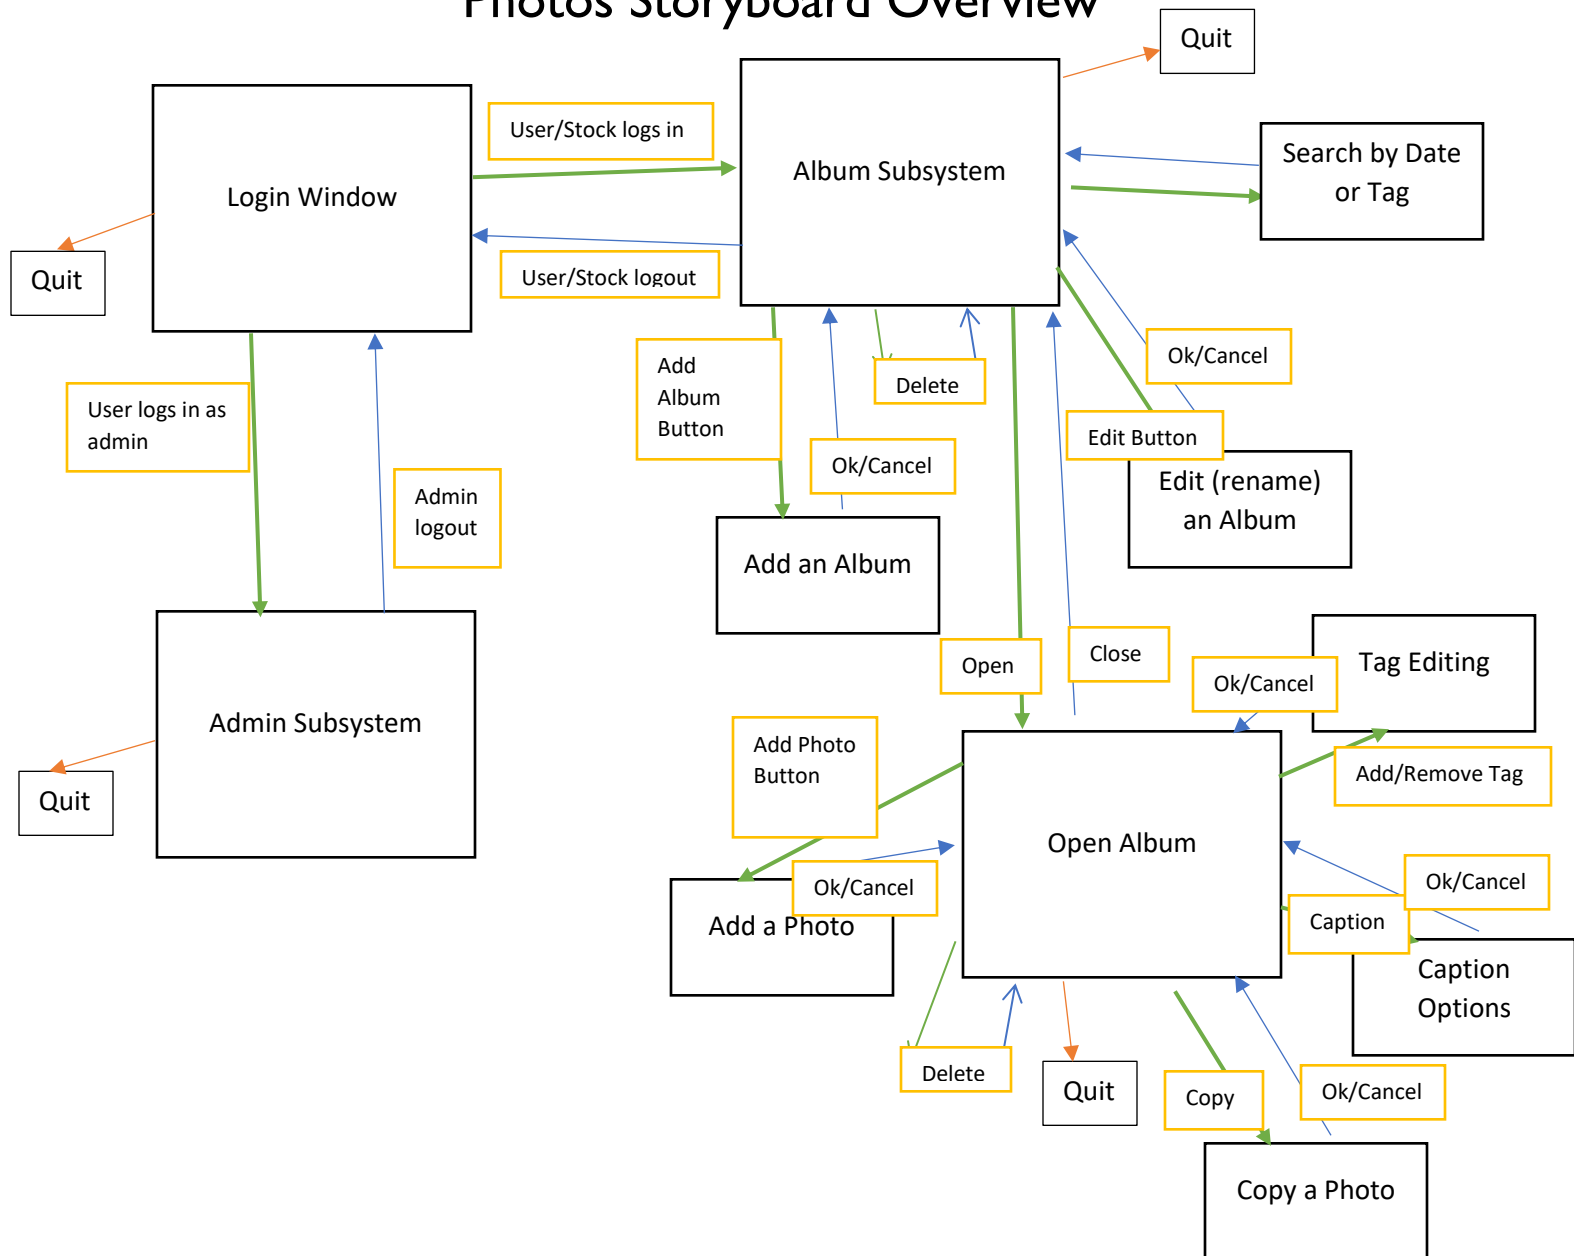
Photos Storyboard Overview

Quit

Login Window

User/Stock logs in

Album Subsystem

Search by Date or Tag

Quit

User/Stock logout

User logs in as admin

Admin logout

Add Album Button

Delete

Ok/Cancel

Ok/Cancel

Edit Button

Edit (rename) an Album

Add an Album

Admin Subsystem

Quit

Open

Close

Ok/Cancel

Tag Editing

Add Photo Button

Add/Remove Tag

Open Album

Ok/Cancel

Ok/Cancel

Add a Photo

Caption

Caption Options

Delete

Quit

Copy

Ok/Cancel

Copy a Photo